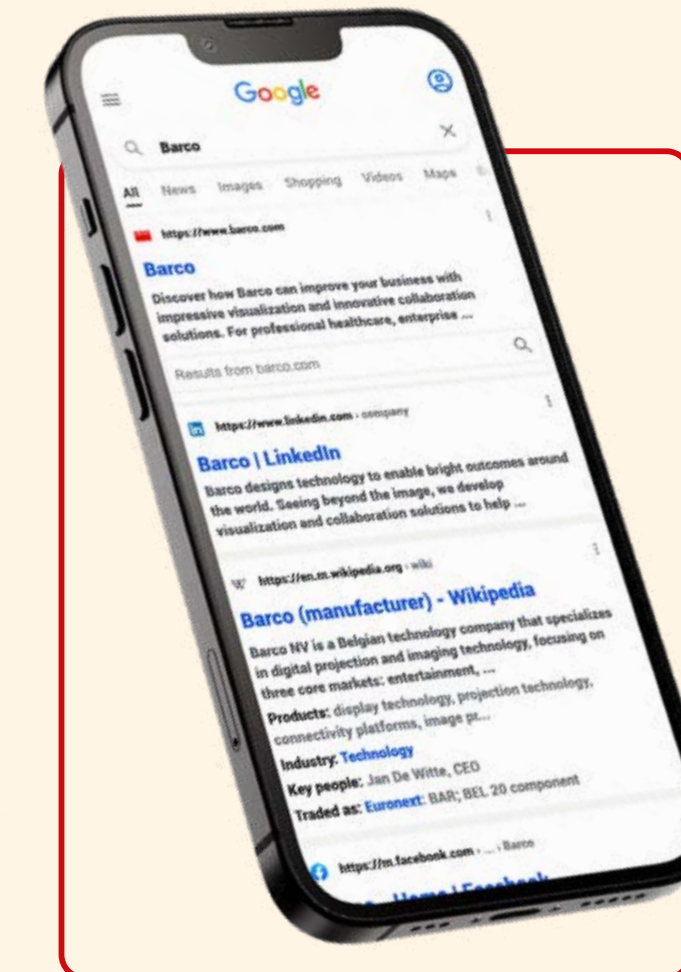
Google

Barco

All News Images Shopping Videos Maps

https://www.barco.com

Barco

Discover how Barco can improve your business with impressive visualization and innovative collaboration solutions. For professional healthcare, enterprise ...

Results from barco.com

https://www.linkedin.com › company

Barco | LinkedIn

Barco designs technology to enable bright outcomes around the world. Seeing beyond the image, we develop visualization and collaboration solutions to help ...

https://en.m.wikipedia.org › wiki

Barco (manufacturer) - Wikipedia

Barco NV is a Belgian technology company that specializes in digital projection and imaging technology, focusing on three core markets: entertainment, ...

Products: display technology, projection technology, connectivity platforms, image pr...

Industry: Technology

Key people: Jan De Witte, CEO

Traded as: Euronext: BAR; BEL 20 component

https://m.facebook.com › ... › Barco

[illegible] Home | Facebook